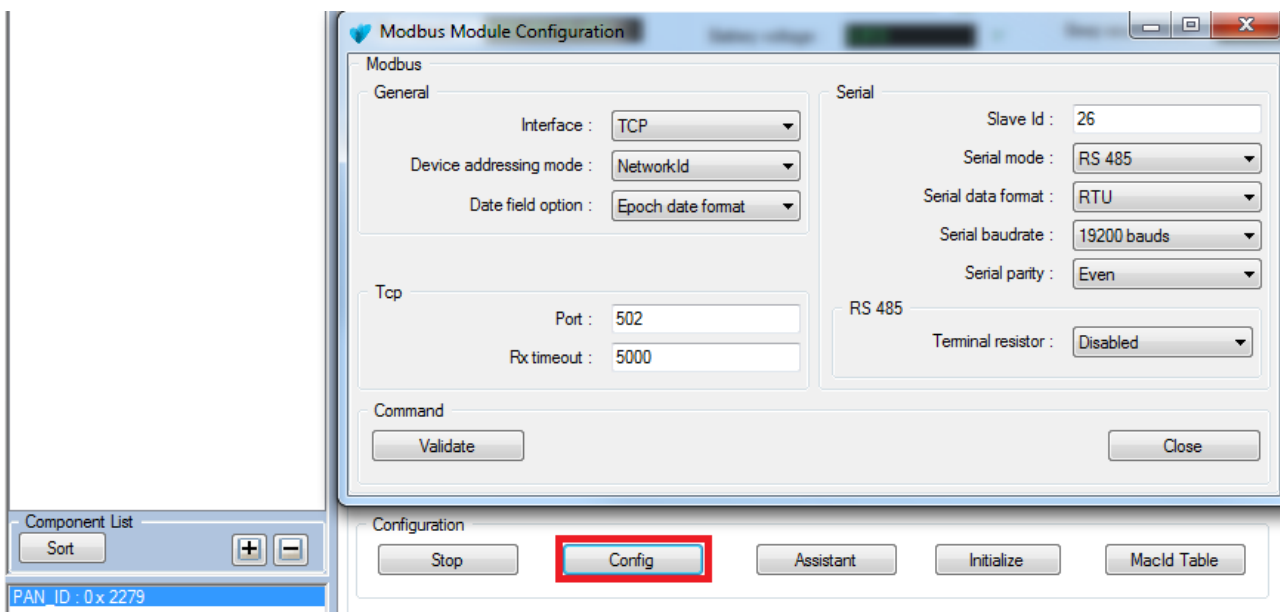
Modbus Module Configuration

Modbus

General

Interface : TCP

Device addressing mode : NetworkId

Date field option : Epoch date format

Tcp

Port : 502

Rx timeout : 5000

Serial

Slave Id : 26

Serial mode : RS 485

Serial data format : RTU

Serial baudrate : 19200 bauds

Serial parity : Even

RS 485

Terminal resistor : Disabled

Command

Validate

Close

Component List

Sort

PAN_ID : 0 x 2279

Configuration

Stop

Config

Assistant

Initialize

MacId Table